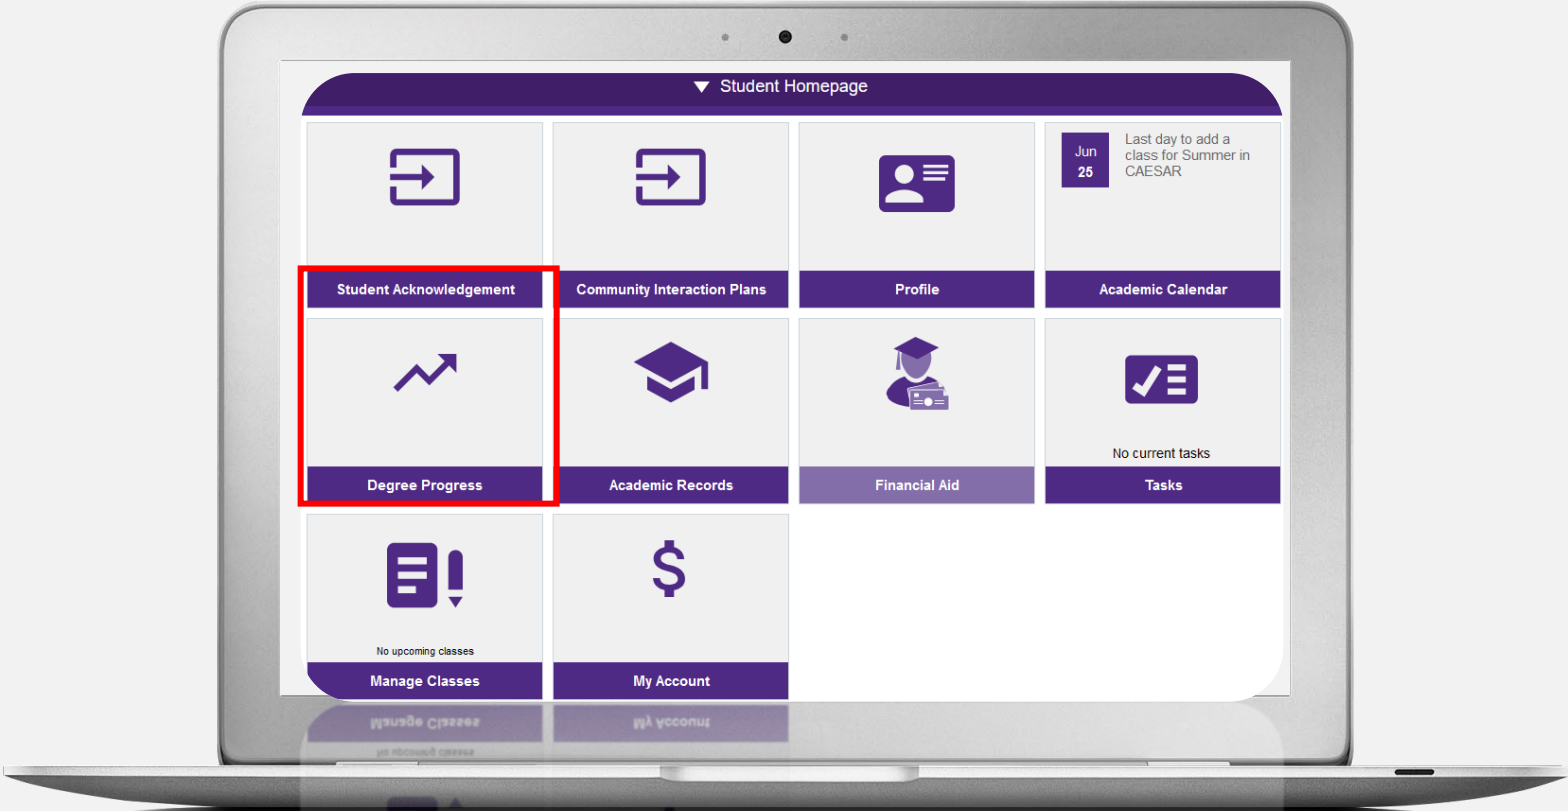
Student Homepage

Student Acknowledgement

Community Interaction Plans

Profile

Jun
25
Last day to add a class for Summer in CAESAR

Academic Calendar

Degree Progress

Academic Records

Financial Aid

No current tasks

Tasks

No upcoming classes

Manage Classes

$

My Account